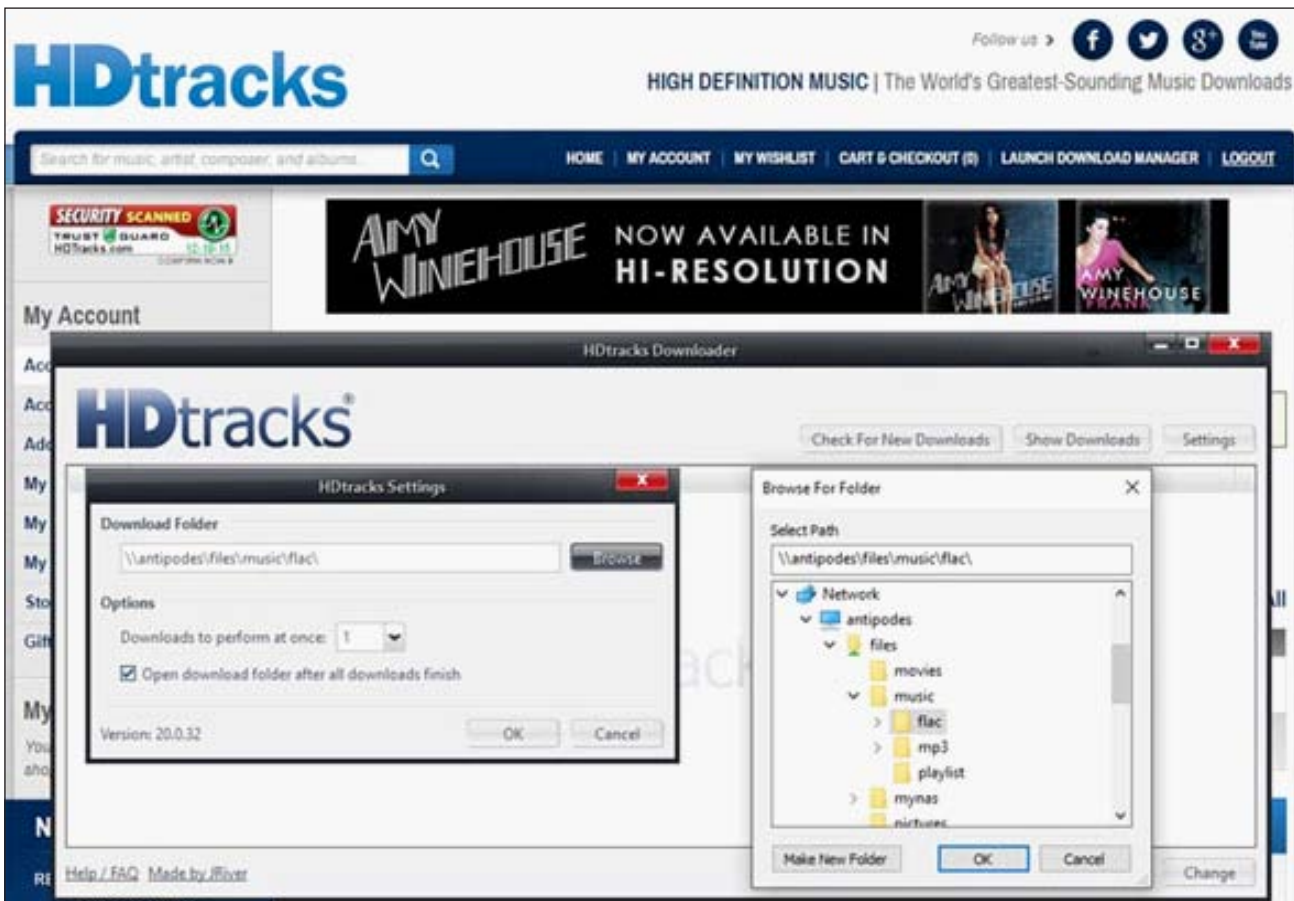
HDtracks

Follow us >

HIGH DEFINITION MUSIC | The World's Greatest-Sounding Music Downloads

Search for music, artist, composer, and albums

HOME | MY ACCOUNT | MY WISHLIST | CART & CHECKOUT (0) | LAUNCH DOWNLOAD MANAGER | LOGOUT

SECURITY SCANNED
TRUST GUARD
HDTracks.com
12-18-15

AMY WINEHOUSE NOW AVAILABLE IN HI-RESOLUTION

AMY WINEHOUSE

AMY WINEHOUSE FRANK

My Account

Acc
Acc
Add
My
My
My
Sto
Gift

My
You
sho

N
RE

HDtracks Downloader

HDtracks®

Check For New Downloads
Show Downloads
Settings

HDtracks Settings

Download Folder

\\antipodes\files\music\flac\

Browse

Options

Downloads to perform at once: 1

Open download folder after all downloads finish

Version: 20.0.32

OK
Cancel

Browse For Folder

Select Path

\\antipodes\files\music\flac\

Network
antipodes
files
movies
music
flac
mp3
playlist
mynas
pictures

Make New Folder
OK
Cancel

Help / FAQ Made by JRiver

Change

All